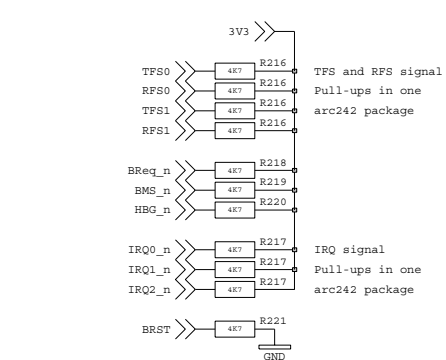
3V3

TFS0
RFS0
TFS1
RFS1

4K7
4K7
4K7
4K7

R216
R216
R216
R216

TFS and RFS signal
Pull-ups in one
arc242 package

BReq_n
BMS_n
HBG_n

4K7
4K7
4K7

R218
R219
R220

IRQ0_n
IRQ1_n
IRQ2_n

4K7
4K7
4K7

R217
R217
R217

IRQ signal
Pull-ups in one
arc242 package

BRST
4K7
R221
GND